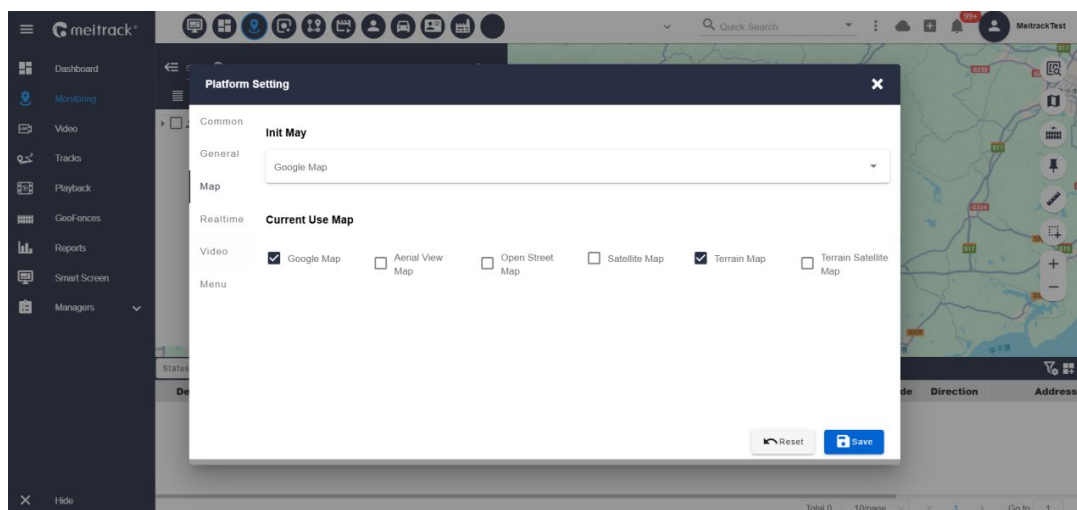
meitrack®

Quick Search

99+

MeitrackTest

Dashboard

Monitoring

Video

Tracks

Playback

GeoFences

Reports

Smart Screen

Managers

Hide

Platform Setting

Common

General

Map

Realtime

Video

Menu

Init May

Google Map

Current Use Map

Google Map

Aerial View Map

Open Street Map

Satellite Map

Terrain Map

Terrain Satellite Map

Reset

Save

Status

De

de

Direction

Address

Total 0

10/page

1

Go to

1